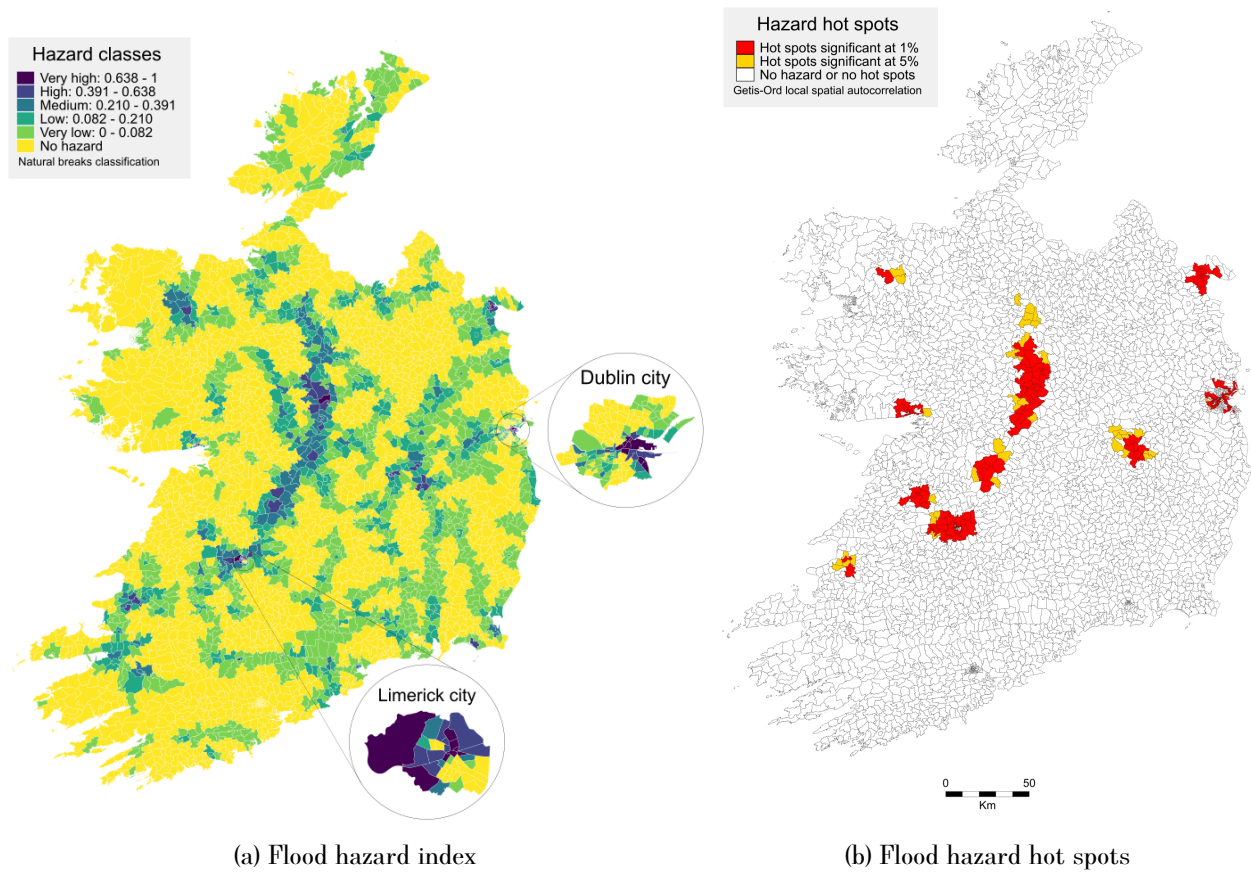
Hazard classes
Very high: 0.638 - 1
High: 0.391 - 0.638
Medium: 0.210 - 0.391
Low: 0.082 - 0.210
Very low: 0 - 0.082
No hazard
Natural breaks classification

Dublin city

Limerick city

(a) Flood hazard index

Hazard hot spots
Hot spots significant at 1%
Hot spots significant at 5%
No hazard or no hot spots
Getis-Ord local spatial autocorrelation

0
50
Km

(b) Flood hazard hot spots